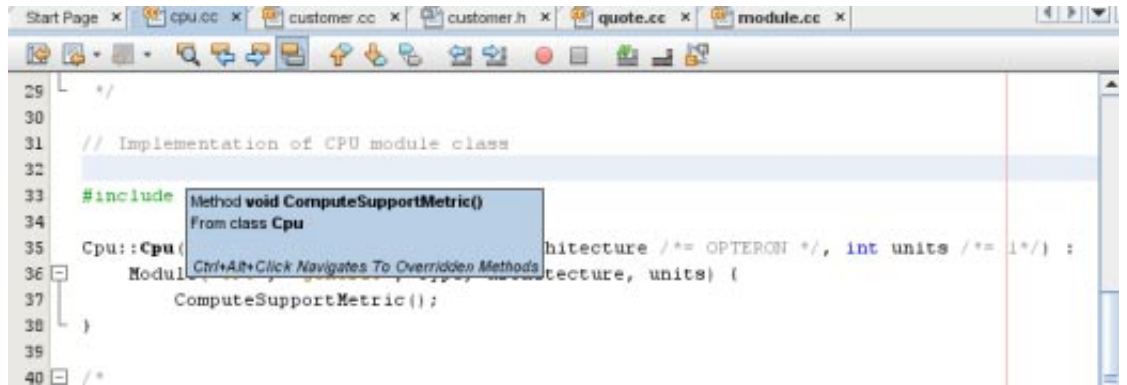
Start Page × cpu.cc × customer.cc × customer.h × quote.cc × module.cc ×

29 */
30
31 // Implementation of CPU module class
32
33 #include
34
35 Cpu::Cpu( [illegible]hitecture /*= OPTERON */, int units /*= 1*/) :
36 Modul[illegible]tecture, units) {
37 ComputeSupportMetric();
38 }
39
40 /*

Method void ComputeSupportMetric()
From class Cpu

Ctrl+Alt+Click Navigates To Overridden Methods